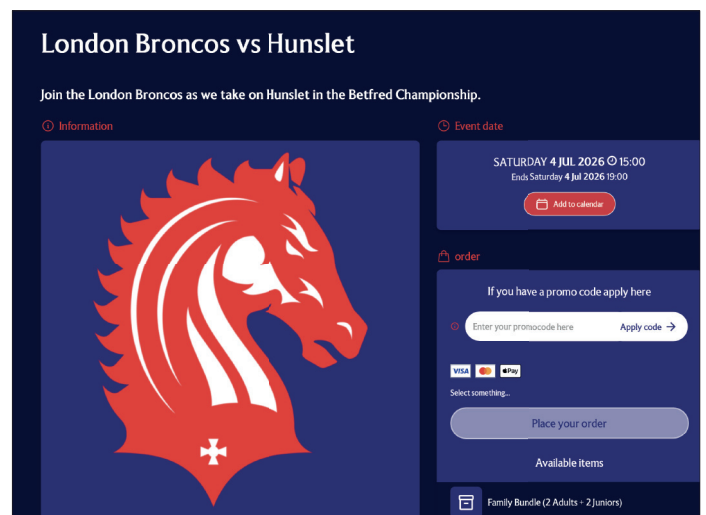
London Broncos vs Hunslet

Join the London Broncos as we take on Hunslet in the Betfred Championship.

Information

Event date

SATURDAY 4 JUL 2026 15:00
Ends Saturday 4 JUL 2026 19:00

Add to calendar

order

If you have a promo code apply here

Enter your promocode here

Apply code

VISA

Pay

Select something...

Place your order

Available items

Family Bundle (2 Adults + 2 Juniors)